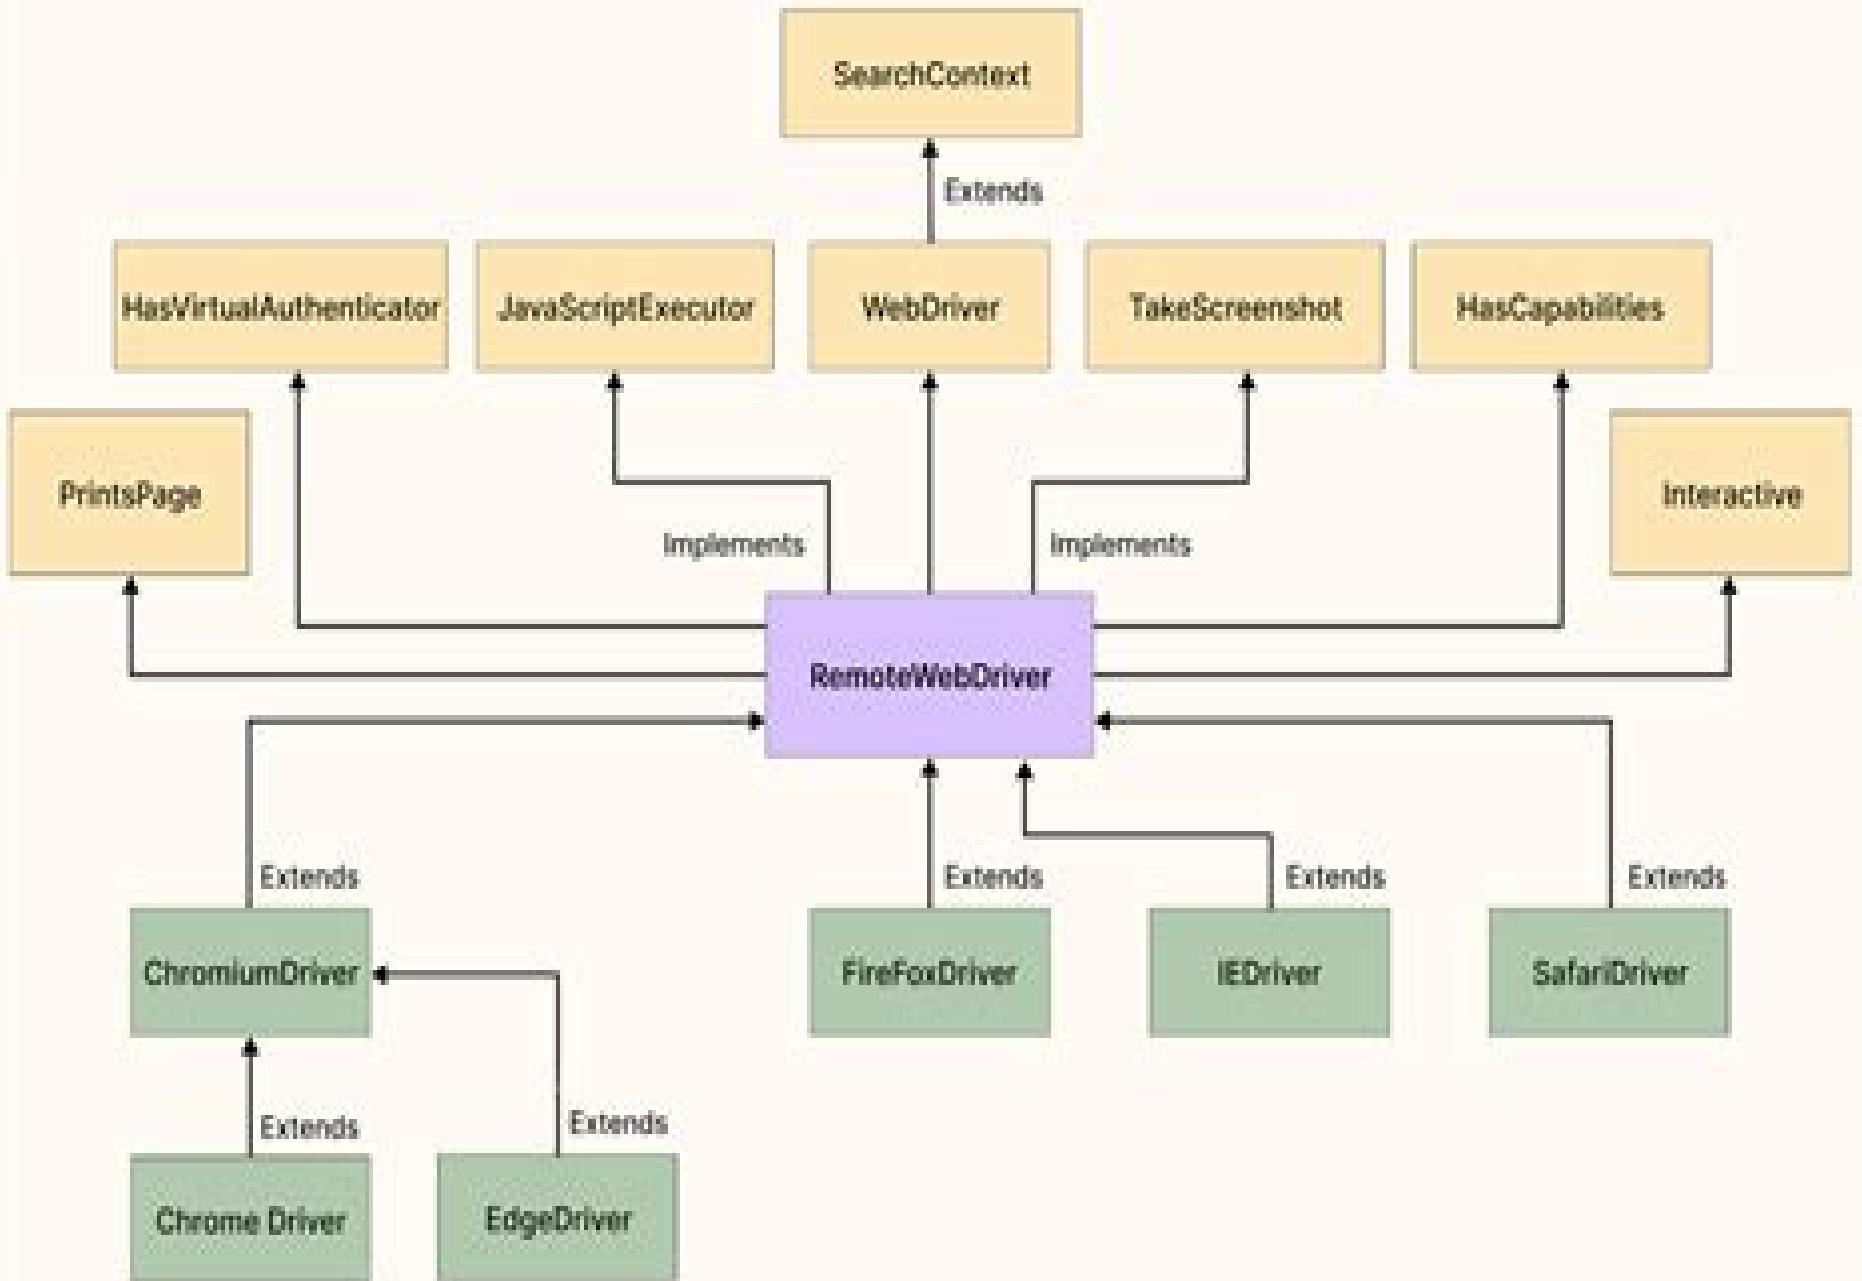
SearchContext

Extends

HasVirtualAuthenticator

JavaScriptExecutor

WebDriver

TakeScreenshot

HasCapabilities

PrintsPage

Implements

Implements

Interactive

RemoteWebDriver

Extends

Extends

Extends

Extends

ChromiumDriver

FireFoxDriver

IEDriver

SafariDriver

Extends

Extends

Chrome Driver

EdgeDriver